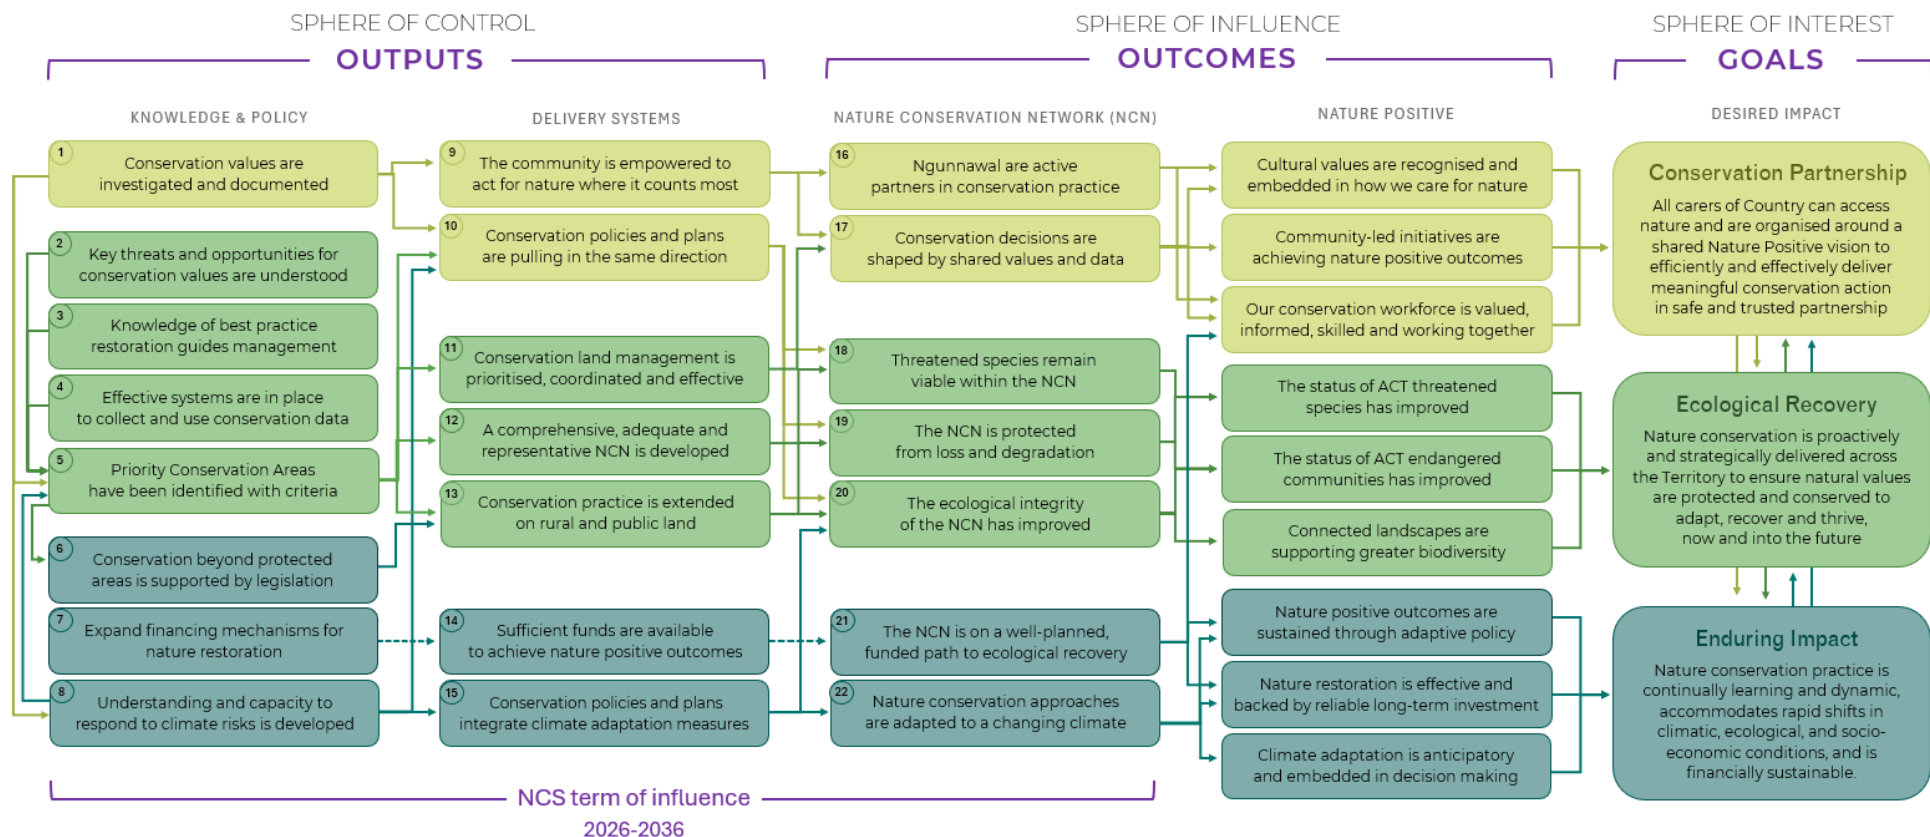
SPHERE OF CONTROL
OUTPUTS

SPHERE OF INFLUENCE
OUTCOMES

SPHERE OF INTEREST
GOALS

KNOWLEDGE & POLICY

1 Conservation values are investigated and documented

2 Key threats and opportunities for conservation values are understood

3 Knowledge of best practice restoration guides management

4 Effective systems are in place to collect and use conservation data

5 Priority Conservation Areas have been identified with criteria

6 Conservation beyond protected areas is supported by legislation

7 Expand financing mechanisms for nature restoration

8 Understanding and capacity to respond to climate risks is developed

DELIVERY SYSTEMS

9 The community is empowered to act for nature where it counts most

10 Conservation policies and plans are pulling in the same direction

11 Conservation land management is prioritised, coordinated and effective

12 A comprehensive, adequate and representative NCN is developed

13 Conservation practice is extended on rural and public land

14 Sufficient funds are available to achieve nature positive outcomes

15 Conservation policies and plans integrate climate adaptation measures

NATURE CONSERVATION NETWORK (NCN)

16 Ngunnawal are active partners in conservation practice

17 Conservation decisions are shaped by shared values and data

18 Threatened species remain viable within the NCN

19 The NCN is protected from loss and degradation

20 The ecological integrity of the NCN has improved

21 The NCN is on a well-planned, funded path to ecological recovery

22 Nature conservation approaches are adapted to a changing climate

NATURE POSITIVE

Cultural values are recognised and embedded in how we care for nature

Community-led initiatives are achieving nature positive outcomes

Our conservation workforce is valued, informed, skilled and working together

The status of ACT threatened species has improved

The status of ACT endangered communities has improved

Connected landscapes are supporting greater biodiversity

Nature positive outcomes are sustained through adaptive policy

Nature restoration is effective and backed by reliable long-term investment

Climate adaptation is anticipatory and embedded in decision making

DESIRED IMPACT

Conservation Partnership
All carers of Country can access nature and are organised around a shared Nature Positive vision to efficiently and effectively deliver meaningful conservation action in safe and trusted partnership

Ecological Recovery
Nature conservation is proactively and strategically delivered across the Territory to ensure natural values are protected and conserved to adapt, recover and thrive, now and into the future

Enduring Impact
Nature conservation practice is continually learning and dynamic, accommodates rapid shifts in climatic, ecological, and socio-economic conditions, and is financially sustainable.

NCS term of influence
2026-2036